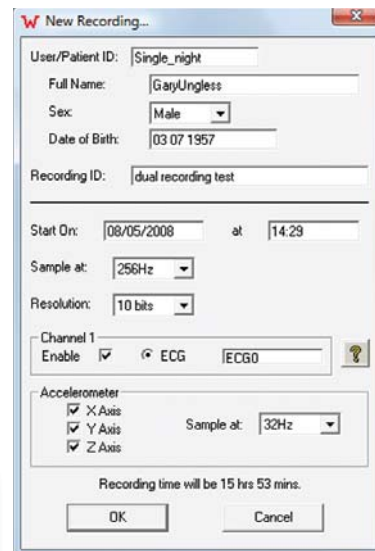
W New Recording...

User/Patient ID: Single_night

Full Name: GaryUngless

Sex: Male

Date of Birth: 03 07 1957

Recording ID: dual recording test

Start On: 08/05/2008 at 14:29

Sample at: 256Hz

Resolution: 10 bits

Channel 1

Enable ☑ ● ECG ECG0

?

Accelerometer

☑ X Axis

☑ Y Axis

☑ Z Axis

Sample at: 32Hz

Recording time will be 15 hrs 53 mins.

OK

Cancel